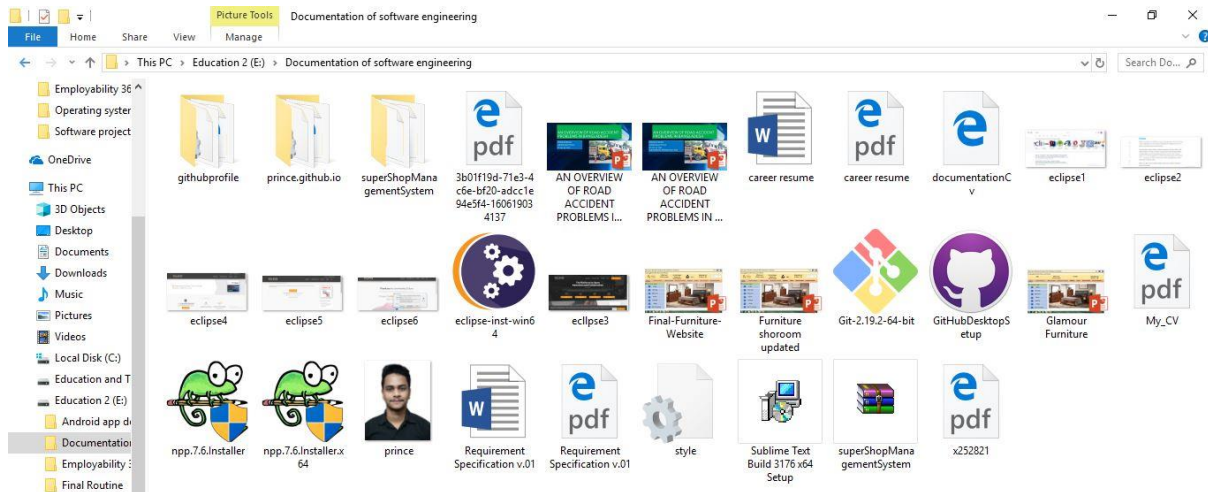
Picture Tools Documentation of software engineering

File Home Share View Manage

This PC > Education 2 (E:) > Documentation of software engineering

Search Do...

Employability 36
Operating syster
Software project
OneDrive
This PC
3D Objects
Desktop
Documents
Downloads
Music
Pictures
Videos
Local Disk (C:)
Education and T
Education 2 (E:)
Android app d
Documentatio
Employability 3
Final Routine

githubprofile
prince.github.io
superShopManagementSystem
pdf
3b01f19d-71e3-4c6e-bf20-adcc1e94e5f4-160619034137
AN OVERVIEW OF ROAD ACCIDENT PROBLEMS I...
AN OVERVIEW OF ROAD ACCIDENT PROBLEMS IN ...
career resume
pdf
career resume
documentationCv
eclipse1
eclipse2
eclipse4
eclipse5
eclipse6
eclipse-inst-win64
ecllpse3
Final-Furniture-Website
Furniture shoroom updated
Git-2.19.2-64-bit
GitHubDesktopSetup
Glamour Furniture
pdf
My_CV
npp.7.6.Installer
npp.7.6.Installer.x64
prince
Requirement Specification v.01
pdf
Requirement Specification v.01
style
Sublime Text Build 3176 x64 Setup
superShopManagementSystem
pdf
x252821